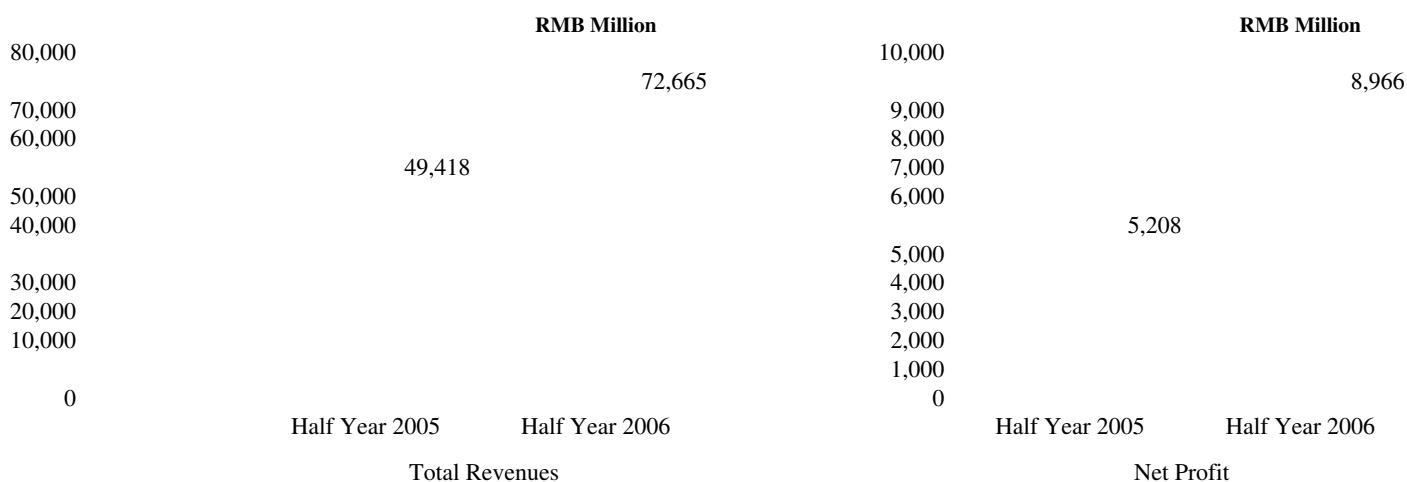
RMB Million

80,000
72,665
70,000
60,000
49,418
50,000
40,000
30,000
20,000
10,000
0

Half Year 2005 Half Year 2006

Total Revenues

RMB Million

10,000
8,966
9,000
8,000
7,000
6,000
5,208
5,000
4,000
3,000
2,000
1,000
0

Half Year 2005 Half Year 2006

Net Profit